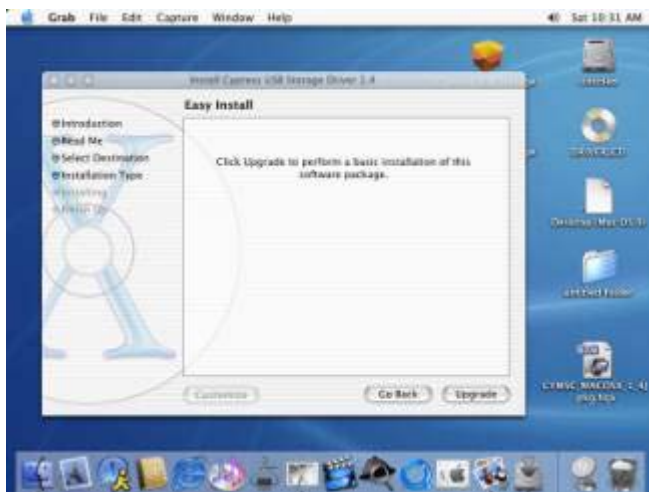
Grab File Edit Capture Window Help

Sat 10:31 AM

Install Cypress USB Storage Driver 1.4

Easy Install

Introduction
Read Me
Select Destination
Installation Type
Installing
Finish Up

Click Upgrade to perform a basic installation of this software package.

Customize

Go Back

Upgrade

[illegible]

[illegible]

Desktop (Mac OS 9)

untitled folder

CYMSC_MACOSX_1_4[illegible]
pkg.hqx